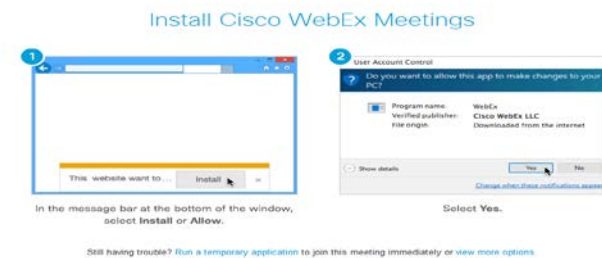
Install Cisco WebEx Meetings

1

This website want to ... Install

In the message bar at the bottom of the window, select Install or Allow.

2

User Account Control

Do you want to allow this app to make changes to your PC?

Program name: WebEx
Verified publisher: Cisco WebEx LLC
File origin: Downloaded from the internet

Show details

Yes No

Change when these notifications appear

Select Yes.

Still having trouble? Run a temporary application to join this meeting immediately or view more options.